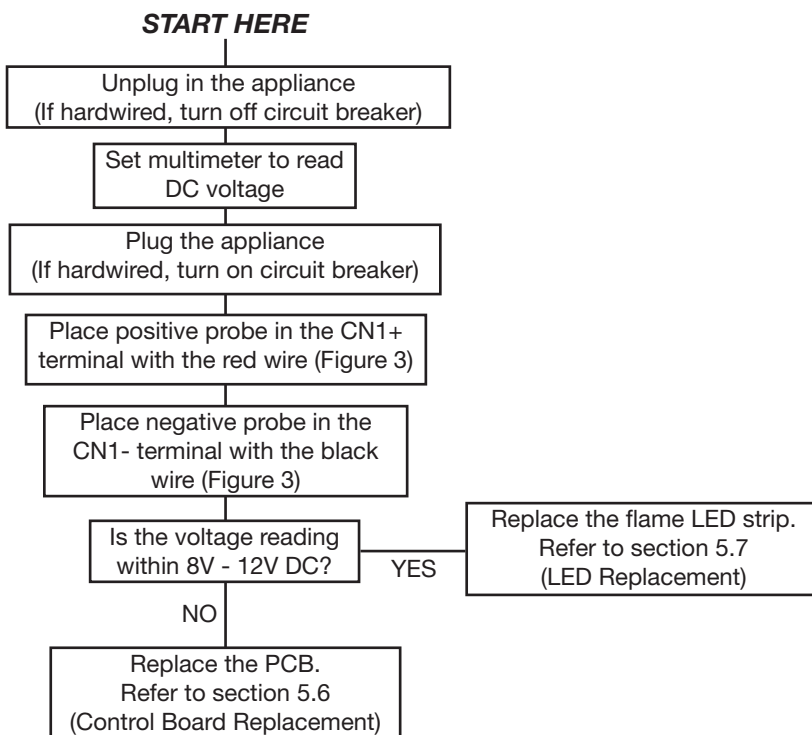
START HERE

Unplug in the appliance
(If hardwired, turn off circuit breaker)

Set multimeter to read
DC voltage

Plug the appliance
(If hardwired, turn on circuit breaker)

Place positive probe in the CN1+
terminal with the red wire (Figure 3)

Place negative probe in the
CN1- terminal with the black
wire (Figure 3)

Is the voltage reading
within 8V - 12V DC?

YES

Replace the flame LED strip.
Refer to section 5.7
(LED Replacement)

NO

Replace the PCB.
Refer to section 5.6
(Control Board Replacement)